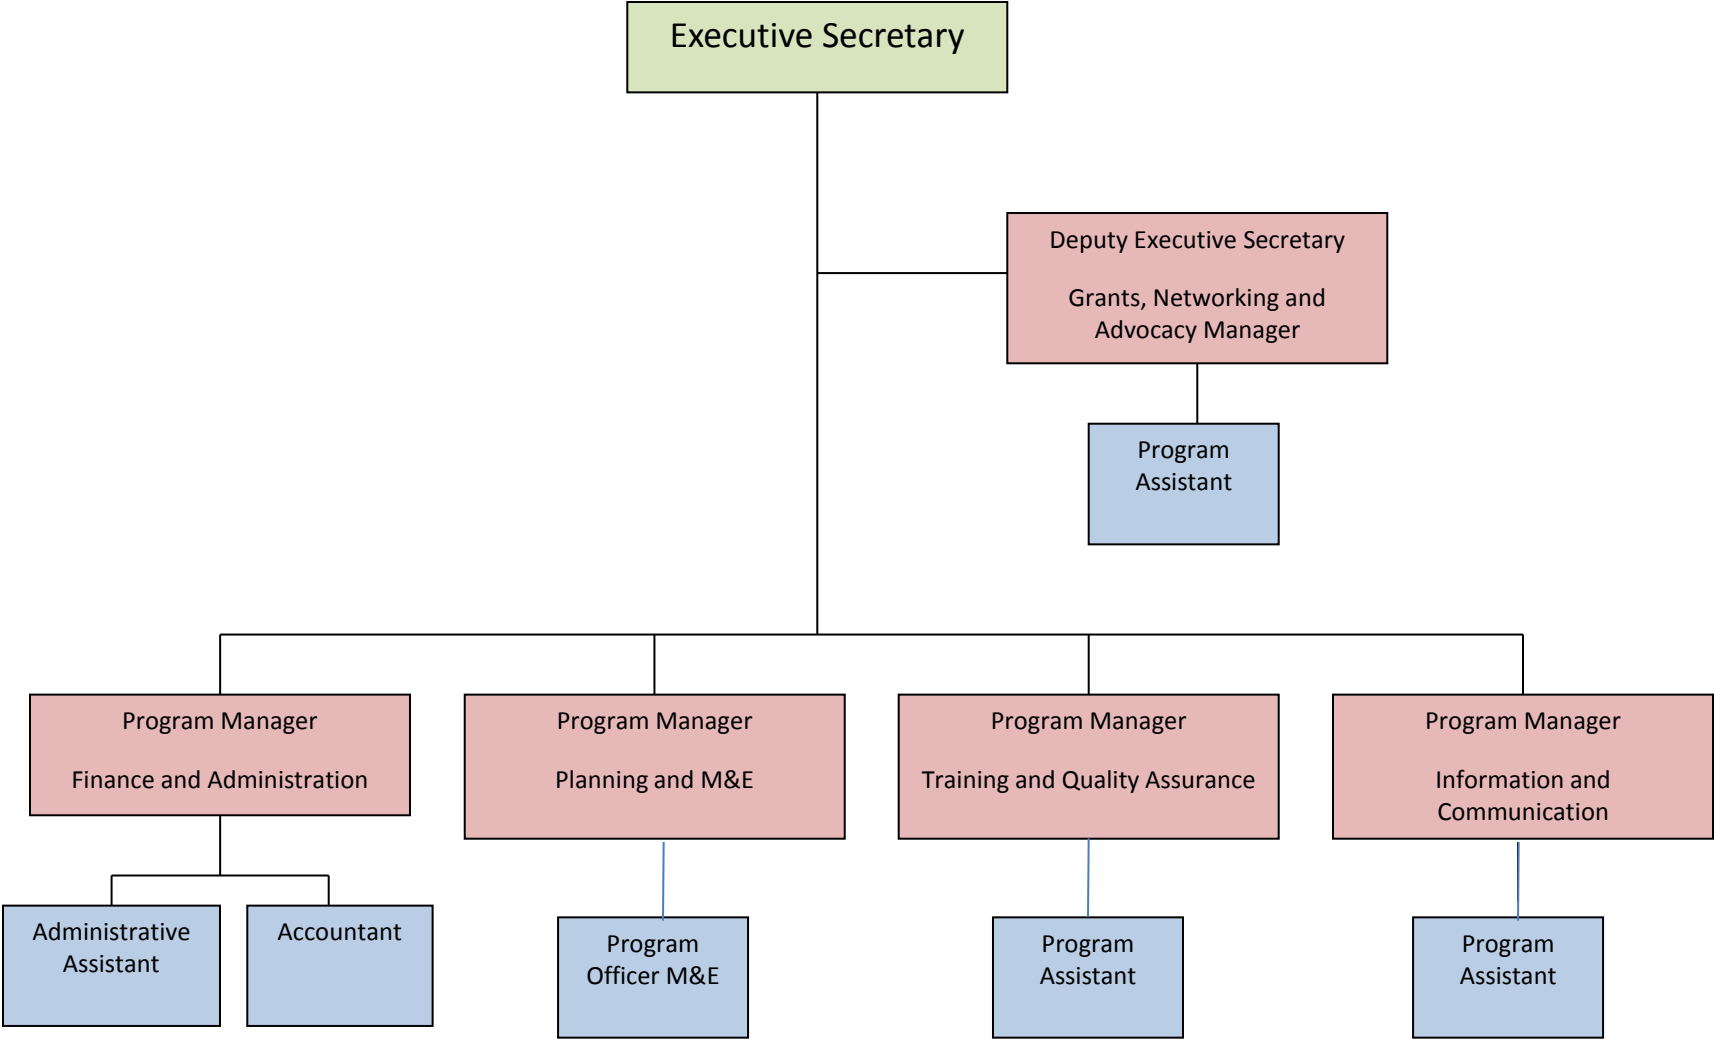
Executive Secretary

Deputy Executive Secretary

Grants, Networking and Advocacy Manager

Program Assistant

Program Manager

Finance and Administration

Administrative Assistant

Accountant

Program Manager

Planning and M&E

Program Officer M&E

Program Manager

Training and Quality Assurance

Program Assistant

Program Manager

Information and Communication

Program Assistant